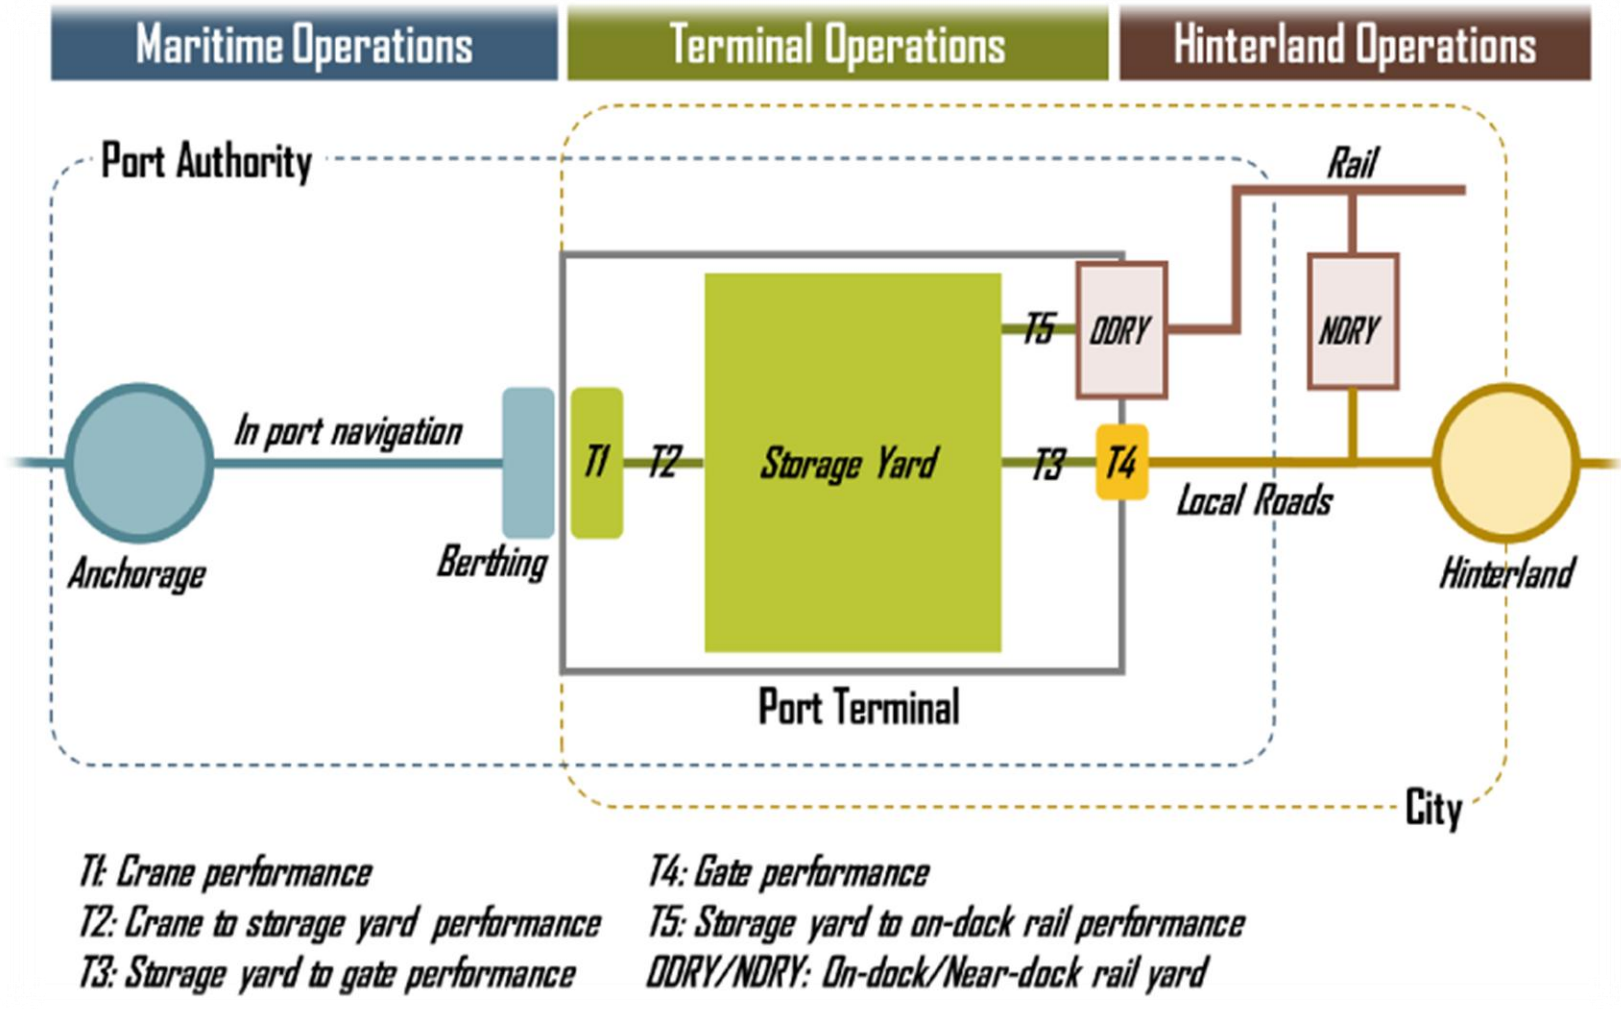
Maritime Operations

Terminal Operations

Hinterland Operations

Port Authority

Rail

T5

ODRY

NDRY

In port navigation

T1

T2

Storage Yard

T3

T4

Local Roads

Anchorage

Berthing

Hinterland

Port Terminal

City

T1: Crane performance
T2: Crane to storage yard performance
T3: Storage yard to gate performance

T4: Gate performance
T5: Storage yard to on-dock rail performance
ODRY/NDRY: On-dock/Near-dock rail yard